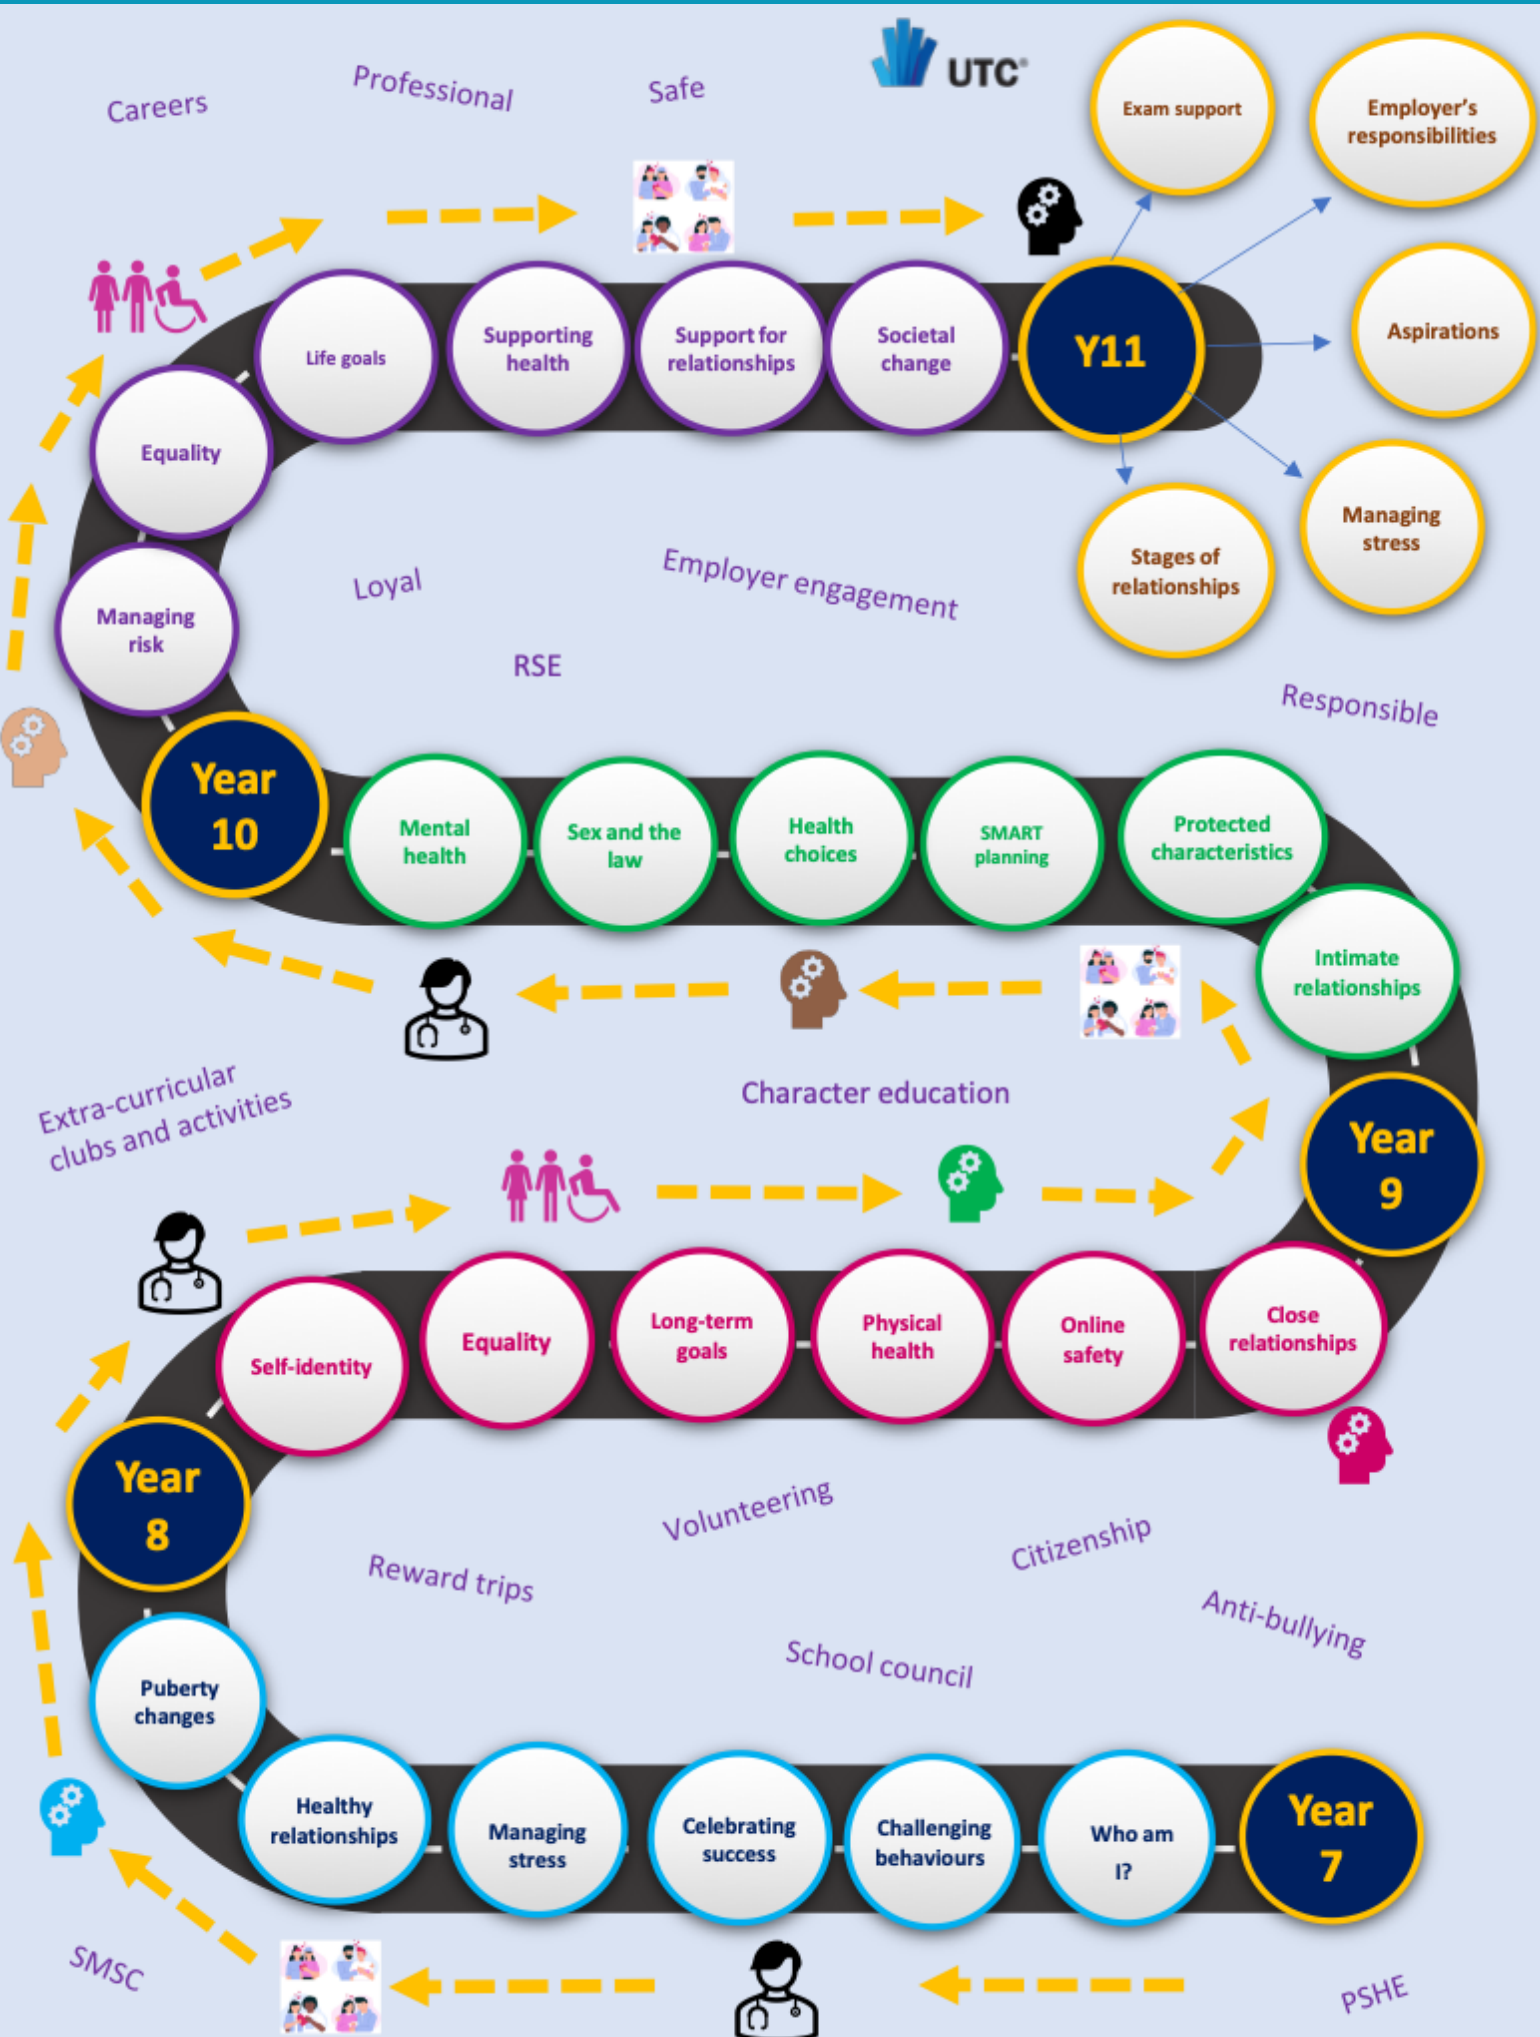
Careers

Professional

Safe

UTC

Exam support

Employer's responsibilities

Life goals

Supporting health

Support for relationships

Societal change

Y11

Aspirations

Equality

Managing stress

Stages of relationships

Managing risk

Loyal

Employer engagement

RSE

Responsible

Year 10

Mental health

Sex and the law

Health choices

SMART planning

Protected characteristics

Intimate relationships

Character education

Extra-curricular clubs and activities

Year 9

Self-identity

Equality

Long-term goals

Physical health

Online safety

Close relationships

Year 8

Volunteering

Citizenship

Reward trips

Anti-bullying

School council

Puberty changes

Healthy relationships

Managing stress

Celebrating success

Challenging behaviours

Who am I?

Year 7

SMSC

PSHE